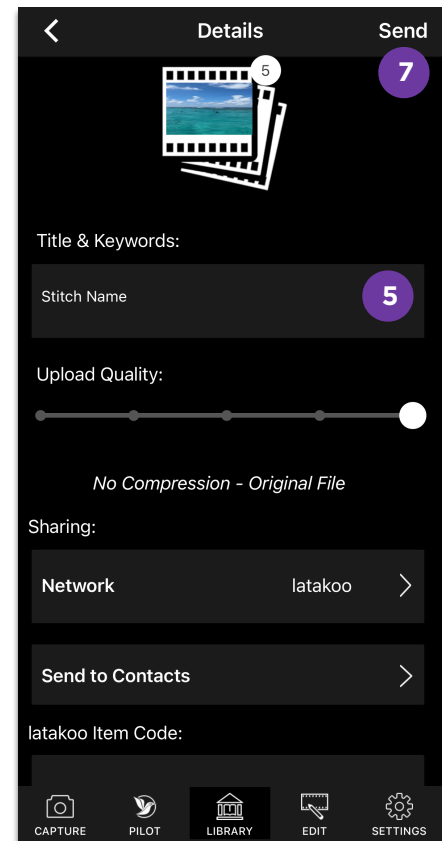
Details

Send

7

5

Title & Keywords:

Stitch Name

5

Upload Quality:

No Compression - Original File

Sharing:

Network latakoo

Send to Contacts

latakoo Item Code:

CAPTURE PILOT LIBRARY EDIT SETTINGS